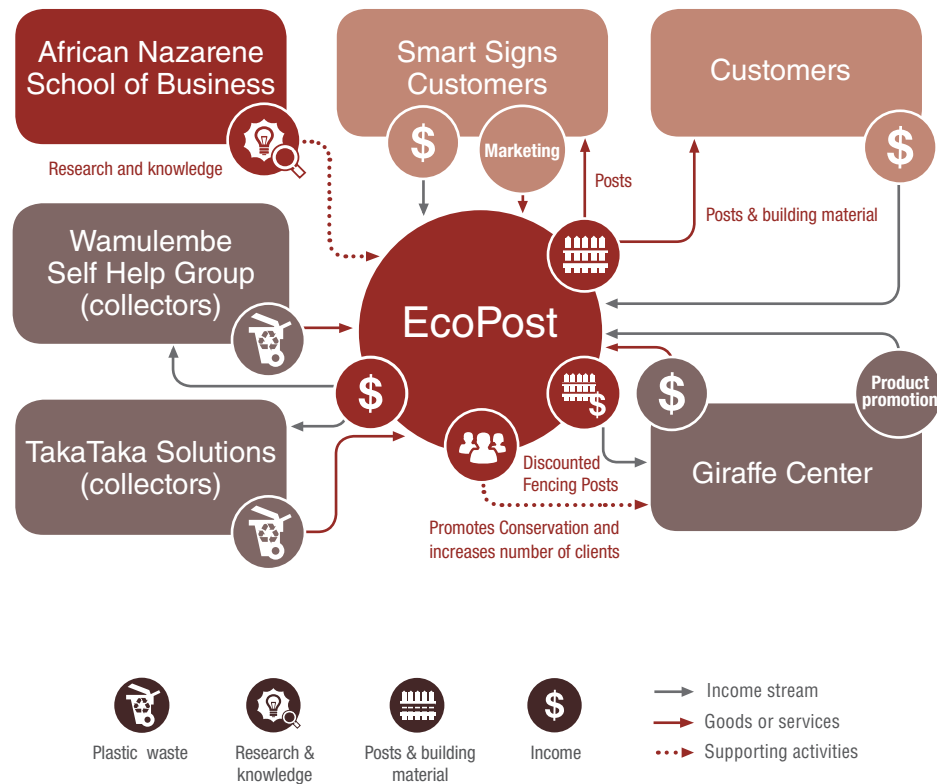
African Nazarene School of Business

Smart Signs Customers

Customers

Research and knowledge

$

Marketing

$

Posts

Posts & building material

Wamulembe Self Help Group (collectors)

EcoPost

$

$

Product promotion

TakaTaka Solutions (collectors)

Discounted Fencing Posts

Giraffe Center

Promotes Conservation and increases number of clients

Plastic waste

Research & knowledge

Posts & building material

$

Income

Income stream

Goods or services

Supporting activities